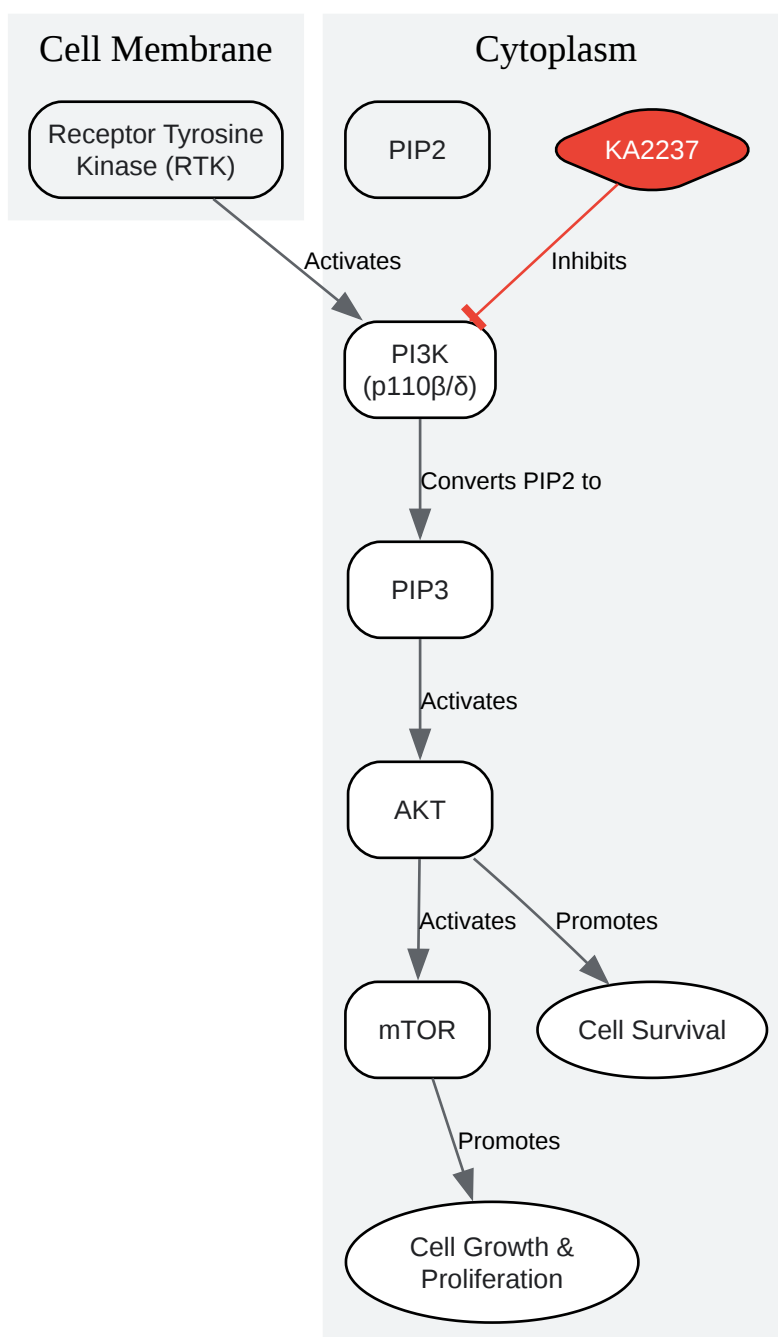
Cell Membrane

Receptor Tyrosine Kinase (RTK)

Cytoplasm

PIP2

KA2237

Activates

Inhibits

PI3K (p110β/δ)

Converts PIP2 to

PIP3

Activates

AKT

Activates

Promotes

mTOR

Cell Survival

Promotes

Cell Growth & Proliferation